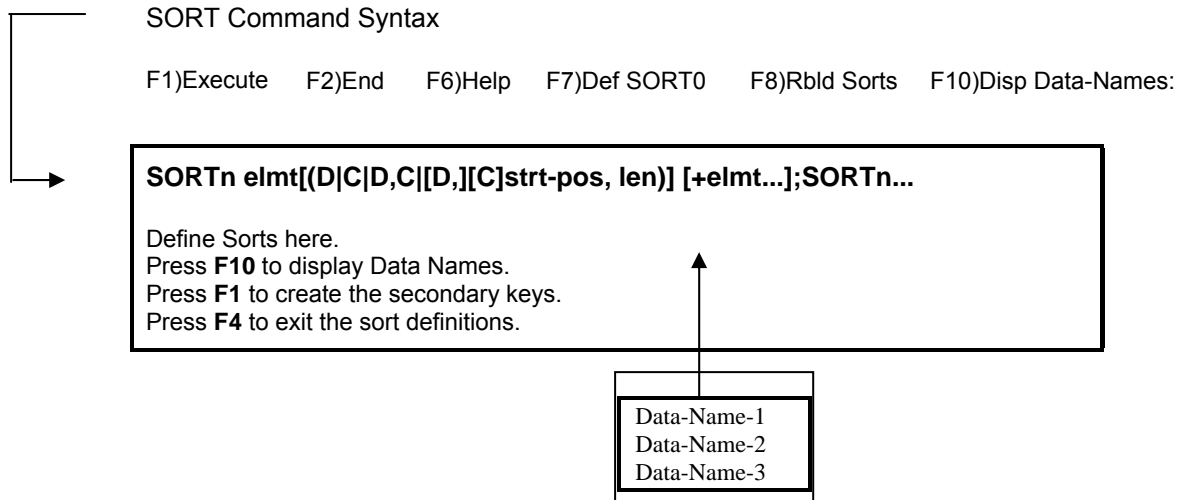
SORT Command Syntax

F1)Execute F2)End F6)Help F7)Def SORT0 F8)Rbld Sorts F10)Disp Data-Names:

**SORTn elmt[(D|C|D,C|[D,][C]strt-pos, len)] [+elmt...];SORTn...**

Define Sorts here.
Press **F10** to display Data Names.
Press **F1** to create the secondary keys.
Press **F4** to exit the sort definitions.

Data-Name-1
Data-Name-2
Data-Name-3